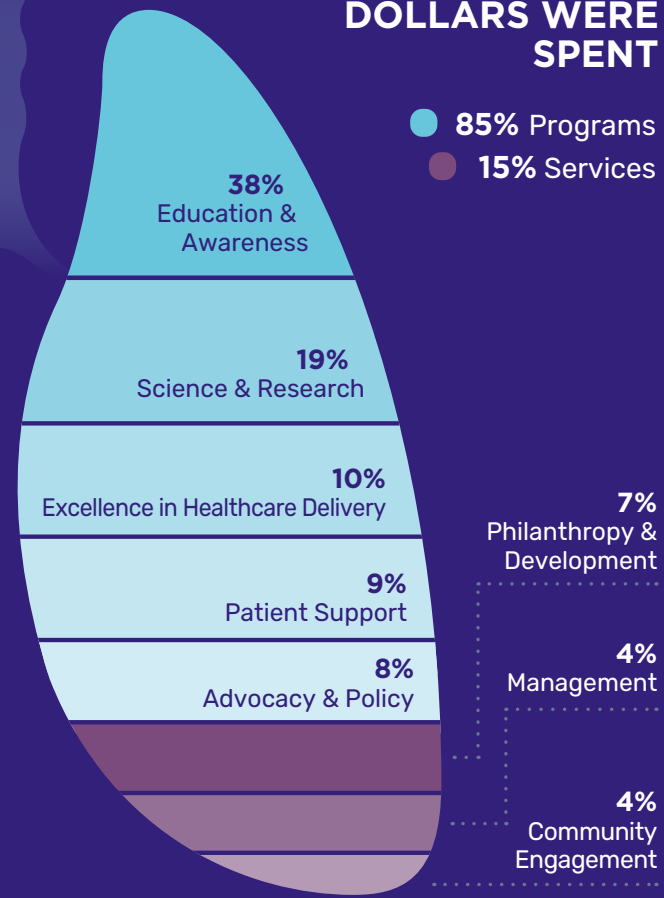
DOLLARS WERE SPENT

85% Programs
15% Services

38%
Education & Awareness

19%
Science & Research

10%
Excellence in Healthcare Delivery

9%
Patient Support

8%
Advocacy & Policy

7%
Philanthropy & Development

4%
Management

4%
Community Engagement